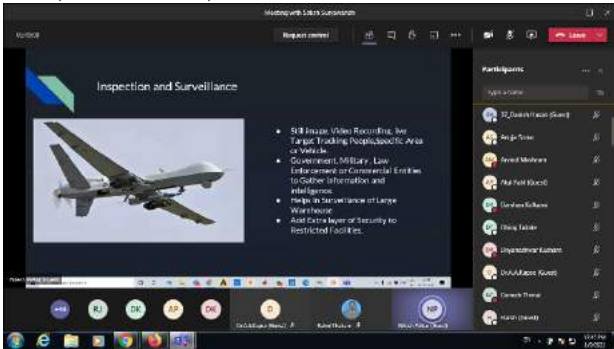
Meeting with Sachin Suryawanshi

Request control

Leave

Inspection and Surveillance

Still Image, Video Recording, live Target Tracking People,Specific Area or Vehicle.

Government, Military , Law Enforcement or Commercial Entities to Gather Information and Intelligence.

Helps in Surveillance of Large Warehouse

Add Extra layer of Security to Restricted Facilities.

Participants

Type a name

SE_Danish Hasan (Guest)

Ankit Sane

Arvind Meshram

Atul Patil (Guest)

Darshan Kulkarni

Dhiraj Tabde

Dnyaneshwar Kadam

Dr.A.A.Kapse (Guest)

Ganesh Thorat

Harish (Guest)

RJ

DK

AP

DK

D

Dr.A.A.Kapse (Guest)

Rahul Thakare

NP

Nilesh Patkar (Guest)